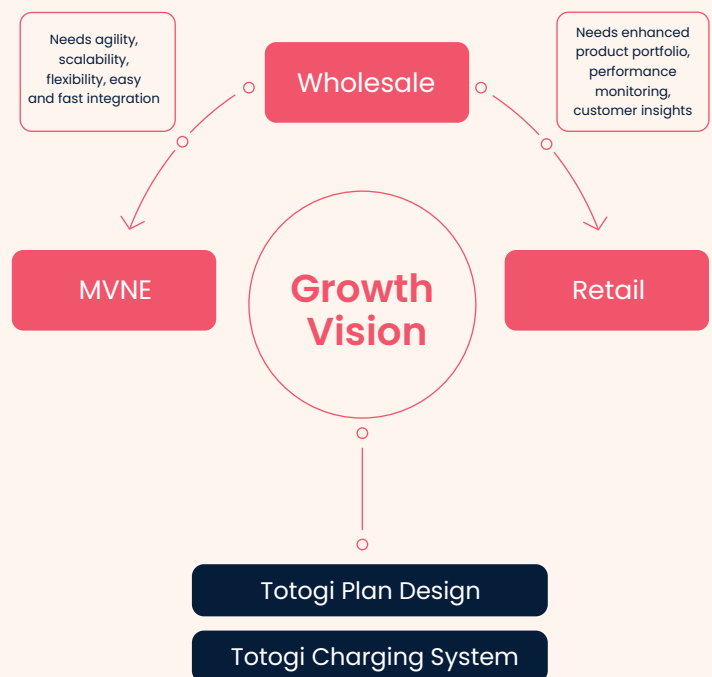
Needs agility, scalability, flexibility, easy and fast integration

Wholesale

Needs enhanced product portfolio, performance monitoring, customer insights

MVNE

Growth Vision

Retail

Totogi Plan Design

Totogi Charging System